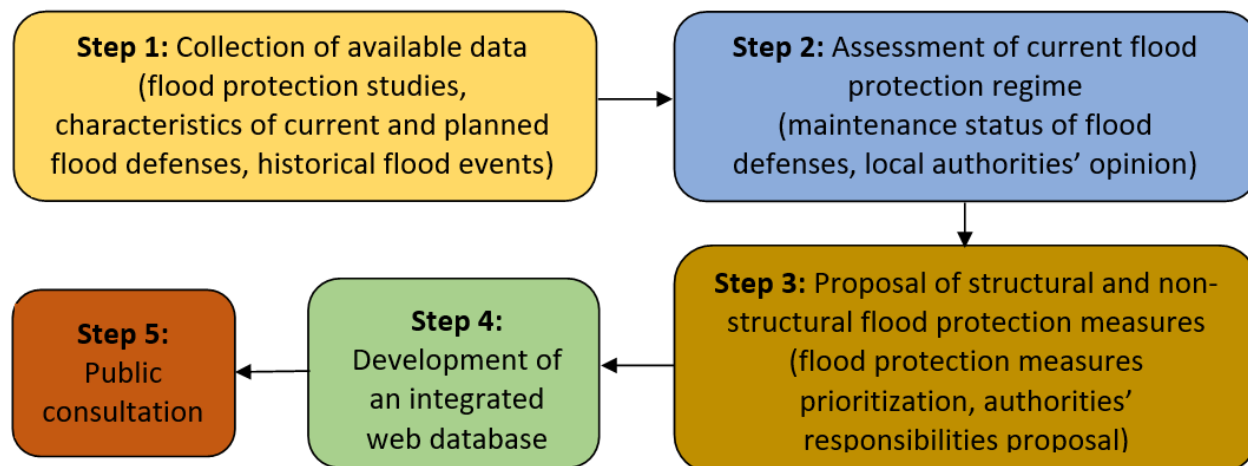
**Step 1:** Collection of available data (flood protection studies, characteristics of current and planned flood defenses, historical flood events)

**Step 2:** Assessment of current flood protection regime (maintenance status of flood defenses, local authorities' opinion)

**Step 3:** Proposal of structural and non-structural flood protection measures (flood protection measures prioritization, authorities' responsibilities proposal)

**Step 4:** Development of an integrated web database

**Step 5:** Public consultation